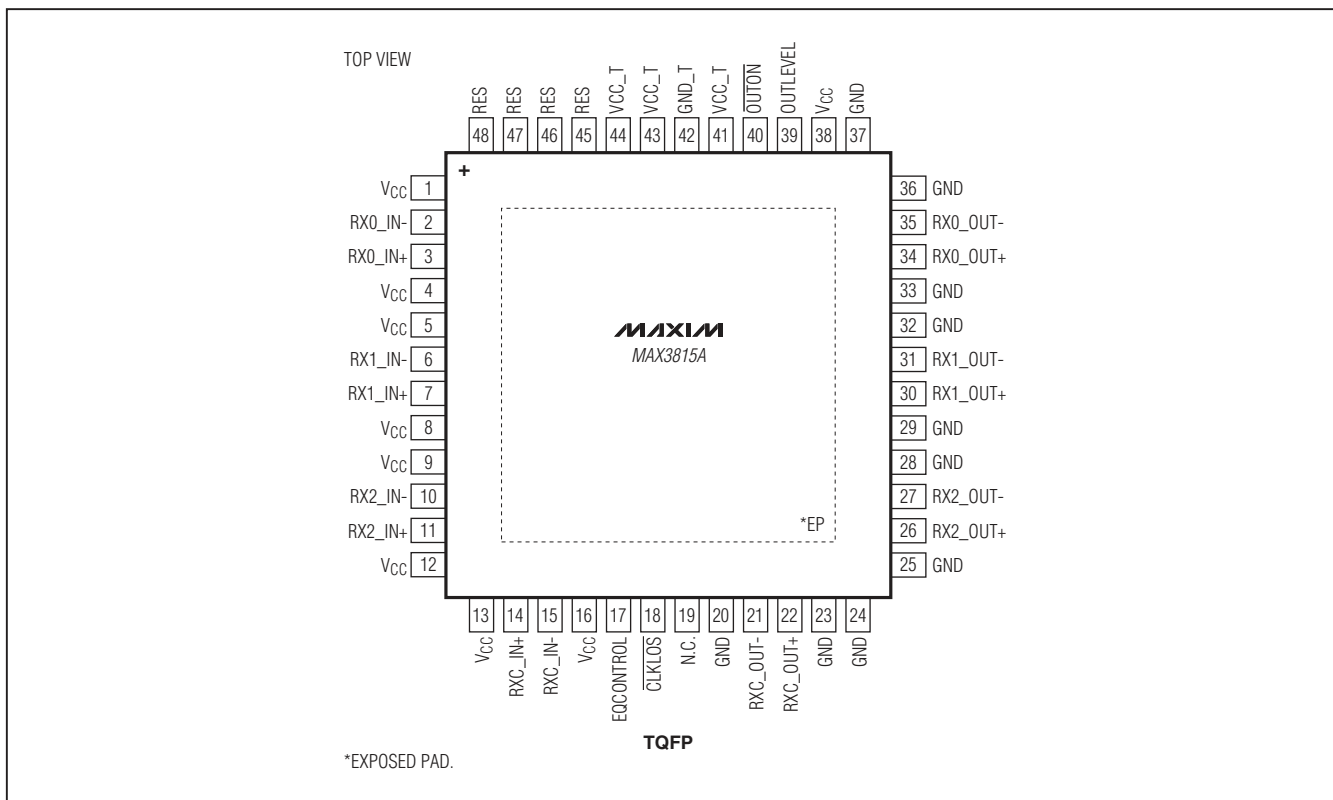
TOP VIEW

RES RES RES RES VCC_T VCC_T GND_T VCC_T $\overline{OUTON}$ OUTLEVEL $V_{CC}$ GND

48 47 46 45 44 43 42 41 40 39 38 37

+

$V_{CC}$ 1
RX0_IN- 2
RX0_IN+ 3
$V_{CC}$ 4
$V_{CC}$ 5
RX1_IN- 6
RX1_IN+ 7
$V_{CC}$ 8
$V_{CC}$ 9
RX2_IN- 10
RX2_IN+ 11
$V_{CC}$ 12

36 GND
35 RX0_OUT-
34 RX0_OUT+
33 GND
32 GND
31 RX1_OUT-
30 RX1_OUT+
29 GND
28 GND
27 RX2_OUT-
26 RX2_OUT+
25 GND

MAXIM
MAX3815A

*EP

13 14 15 16 17 18 19 20 21 22 23 24

$V_{CC}$ RXC_IN+ RXC_IN- $V_{CC}$ EQCONTROL $\overline{CLKLOS}$ N.C. GND RXC_OUT- RXC_OUT+ GND GND

TQFP

*EXPOSED PAD.